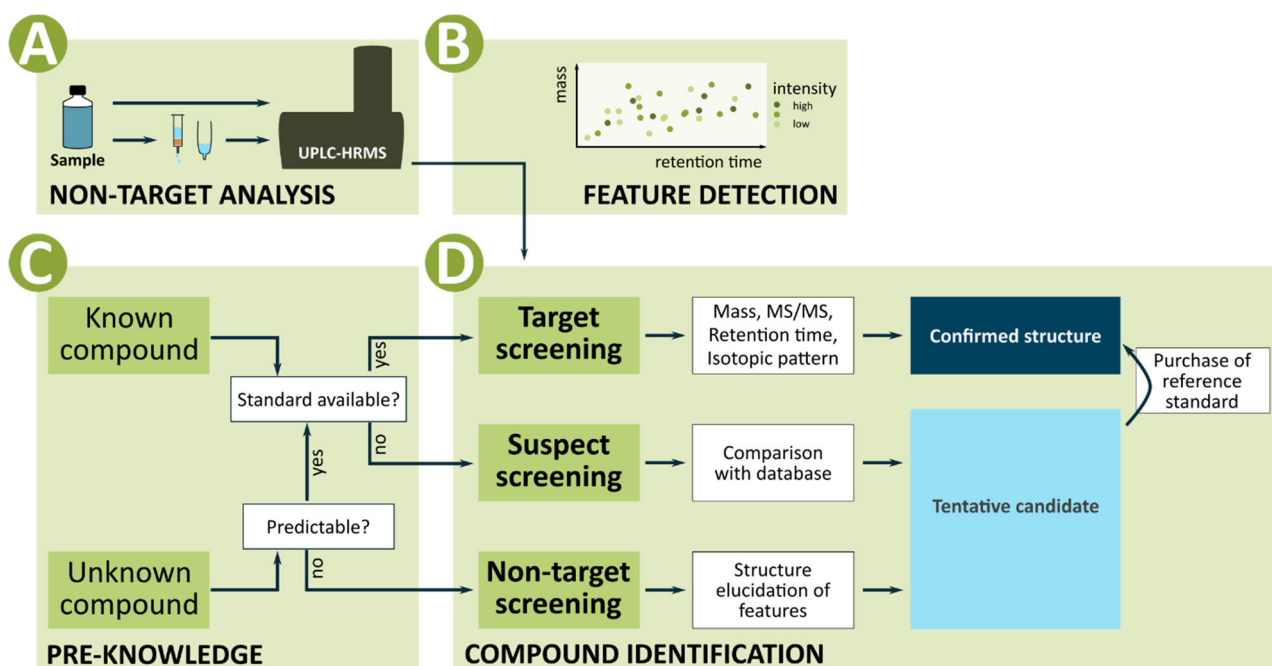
A

Sample

UPLC-HRMS

NON-TARGET ANALYSIS

B

mass

retention time

intensity
high
low

FEATURE DETECTION

C

Known compound

Standard available?

yes

no

yes

Predictable?

no

Unknown compound

PRE-KNOWLEDGE

D

Target screening

Mass, MS/MS, Retention time, Isotopic pattern

Confirmed structure

Purchase of reference standard

Suspect screening

Comparison with database

Tentative candidate

Non-target screening

Structure elucidation of features

COMPOUND IDENTIFICATION